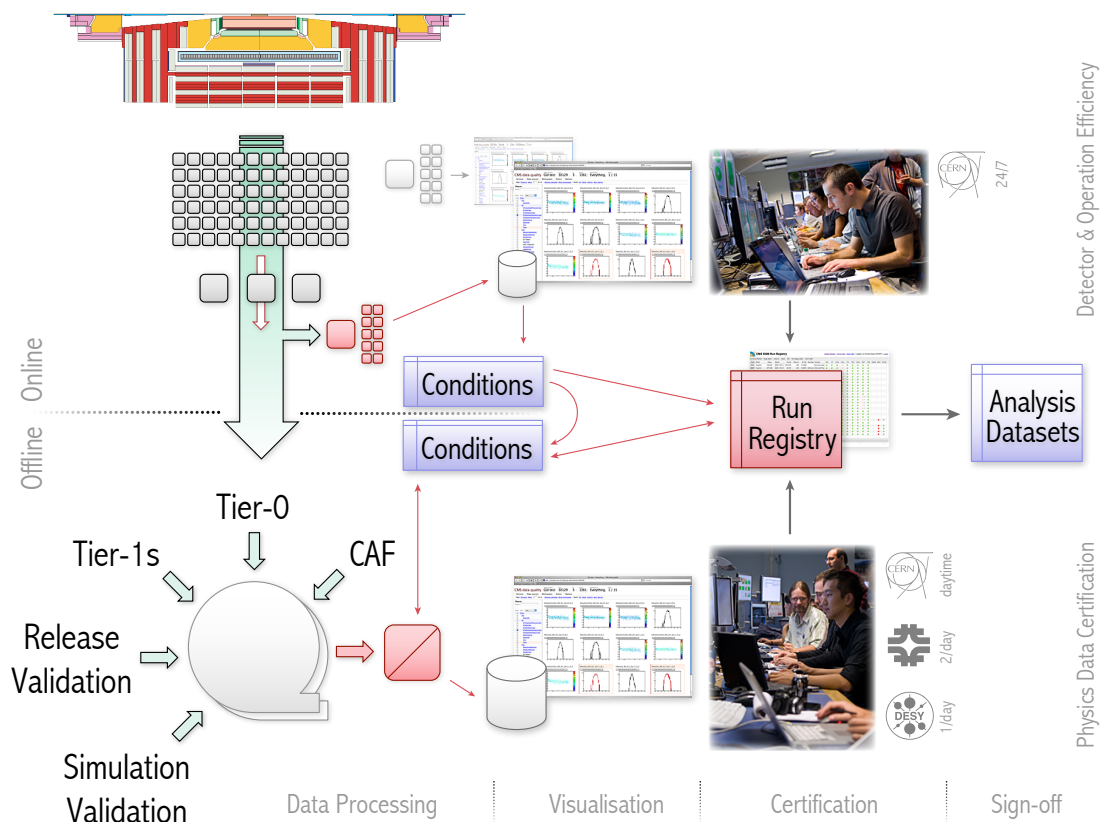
Detector & Operation Efficiency

CERN

24/7

Online

Offline

Conditions

Conditions

Run Registry

Analysis Datasets

Tier-0

Tier-1s

CAF

Release Validation

Simulation Validation

CERN

daytime

2/day

DESY

1/day

Physics Data Certification

Data Processing

Visualisation

Certification

Sign-off